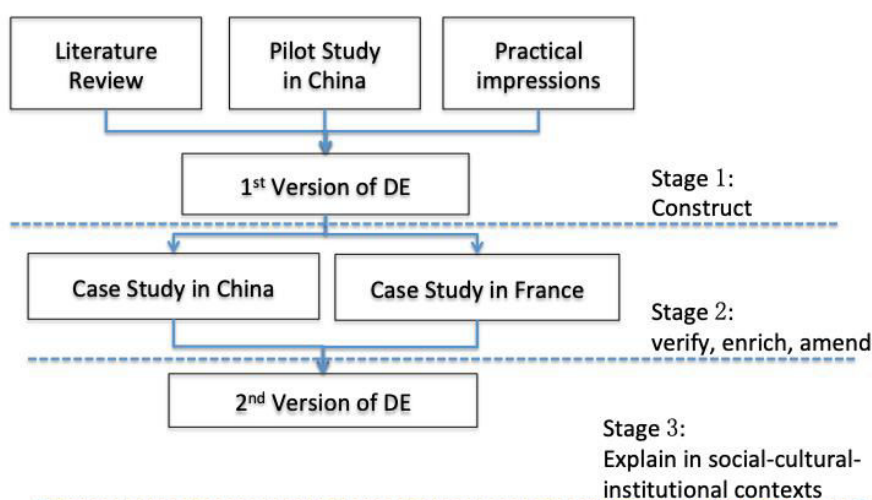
Literature Review

Pilot Study in China

Practical impressions

1$^{st}$ Version of DE

Stage 1: Construct

Case Study in China

Case Study in France

Stage 2: verify, enrich, amend

2$^{nd}$ Version of DE

Stage 3: Explain in social-cultural-institutional contexts